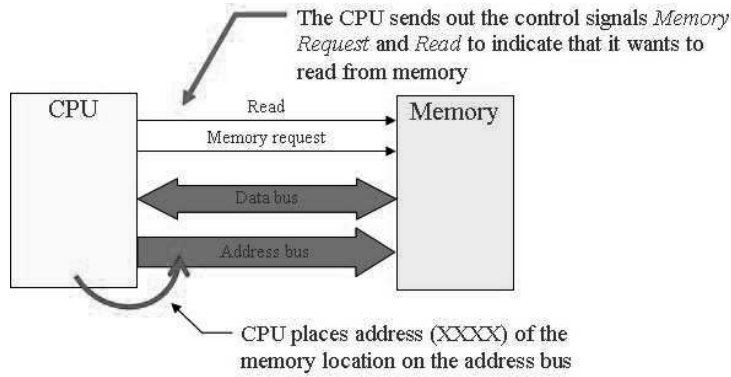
The CPU sends out the control signals *Memory Request* and *Read* to indicate that it wants to read from memory

CPU

Read

Memory request

Memory

Data bus

Address bus

CPU places address (XXXX) of the memory location on the address bus